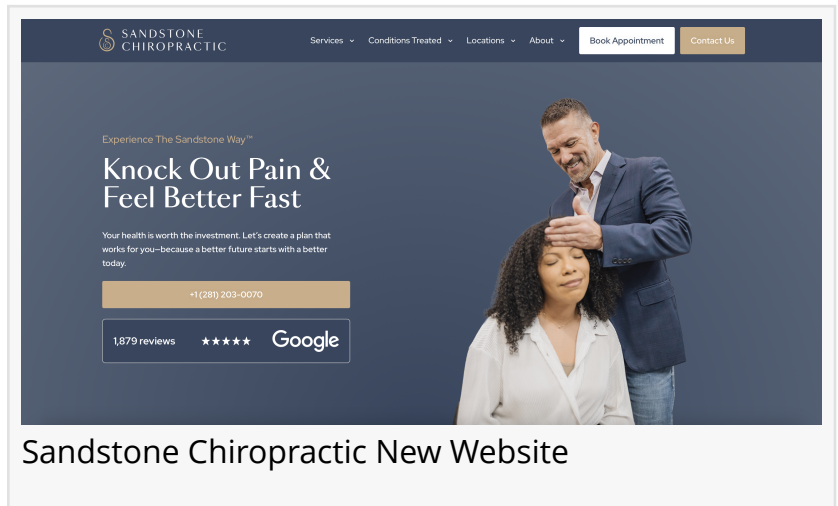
SANDSTONE CHIROPRACTIC

Services Conditions Treated Locations About Book Appointment Contact Us

Experience The Sandstone Way™

Knock Out Pain & Feel Better Fast

Your health is worth the investment. Let's create a plan that works for you—because a better future starts with a better today.

+1 (281) 203-0070

1,879 reviews ★★★★★ Google

Sandstone Chiropractic New Website